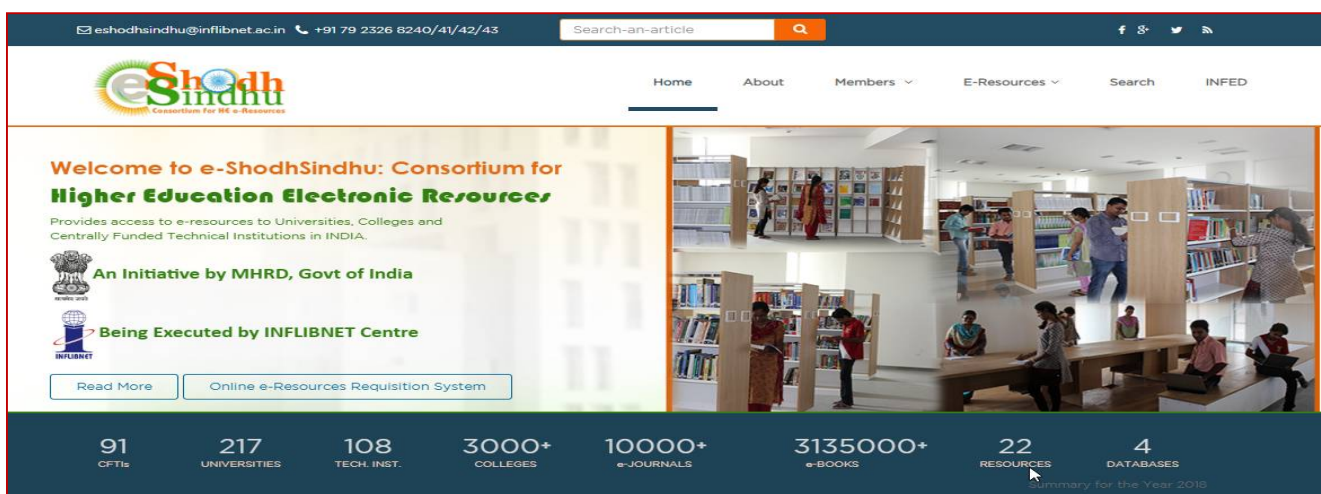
eshodhsindhu@inflibnet.ac.in +91 79 2326 8240/41/42/43 Search-an-article

e Shodh Sindhu
Consortium for HE e-Resources

Home About Members E-Resources Search INFED

Welcome to e-ShodhSindhu: Consortium for
Higher Education Electronic Resources

Provides access to e-resources to Universities, Colleges and Centrally Funded Technical Institutions in INDIA.

An Initiative by MHRD, Govt of India

Being Executed by INFLIBNET Centre

INFLIBNET

Read More Online e-Resources Requisition System

| 91 | 217 | 108 | 3000+ | 10000+ | 3135000+ | 22 | 4 |
|---|---|---|---|---|---|---|---|
| CFTIs | UNIVERSITIES | TECH. INST. | COLLEGES | e-JOURNALS | e-BOOKS | RESOURCES | DATABASES |

Summary for the Year 2018